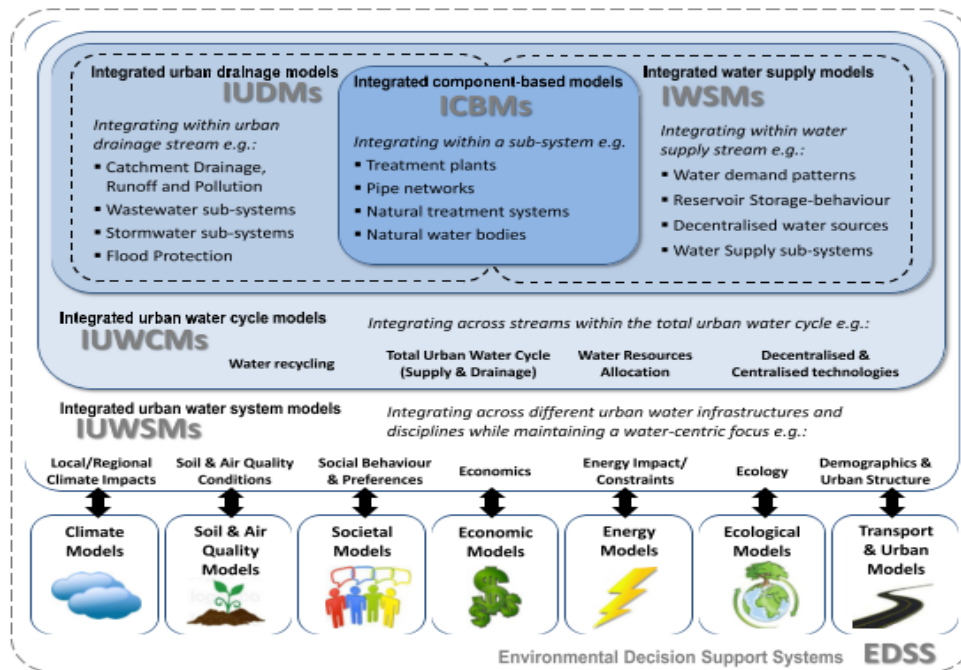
Integrated urban drainage models
IUDMs

Integrating within urban drainage stream e.g.:
- Catchment Drainage, Runoff and Pollution
- Wastewater sub-systems
- Stormwater sub-systems
- Flood Protection

Integrated component-based models
ICBMs

Integrating within a sub-system e.g.
- Treatment plants
- Pipe networks
- Natural treatment systems
- Natural water bodies

Integrated water supply models
IWSMs

Integrating within water supply stream e.g.:
- Water demand patterns
- Reservoir Storage-behaviour
- Decentralised water sources
- Water Supply sub-systems

Integrated urban water cycle models
IUWCMs

Integrating across streams within the total urban water cycle e.g.:

Water recycling

Total Urban Water Cycle (Supply & Drainage)

Water Resources Allocation

Decentralised & Centralised technologies

Integrated urban water system models
IUWSMs

Integrating across different urban water infrastructures and disciplines while maintaining a water-centric focus e.g.:

Local/Regional Climate Impacts

Soil & Air Quality Conditions

Social Behaviour & Preferences

Economics

Energy Impact/ Constraints

Ecology

Demographics & Urban Structure

Climate Models

Soil & Air Quality Models

Societal Models

Economic Models

Energy Models

Ecological Models

Transport & Urban Models

Environmental Decision Support Systems EDSS